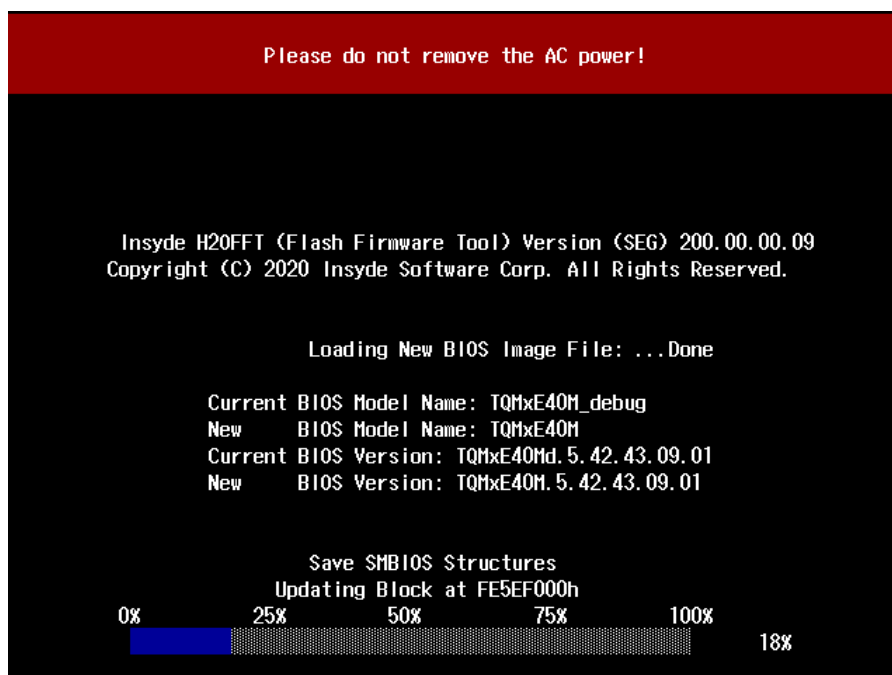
Please do not remove the AC power!

Insyde H2OFFT (Flash Firmware Tool) Version (SEG) 200.00.00.09
Copyright (C) 2020 Insyde Software Corp. All Rights Reserved.

Loading New BIOS Image File: ...Done

Current BIOS Model Name: TQMxE40M_debug
New BIOS Model Name: TQMxE40M
Current BIOS Version: TQMxE40Md.5.42.43.09.01
New BIOS Version: TQMxE40M.5.42.43.09.01

Save SMBIOS Structures
Updating Block at FE5EF000h
0% 25% 50% 75% 100%
18%